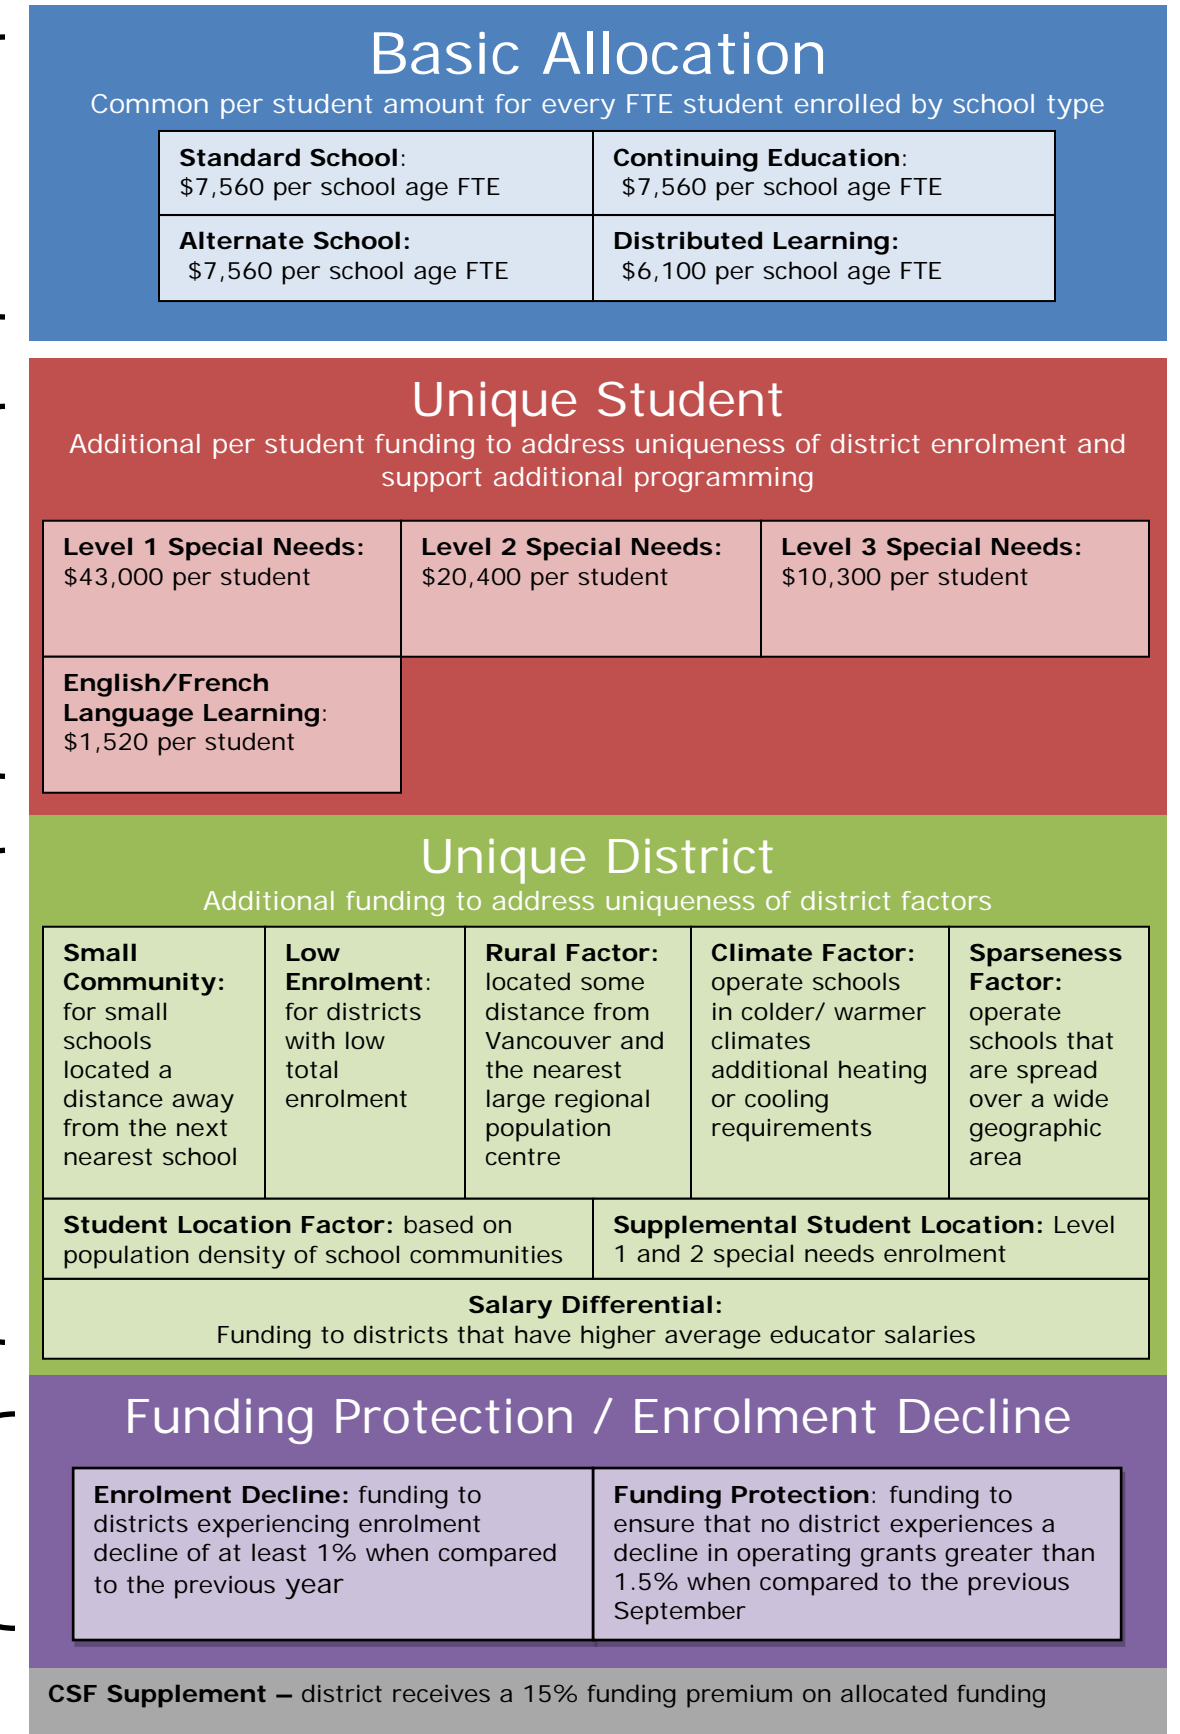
Basic Allocation
Common per student amount for every FTE student enrolled by school type

| Standard School: $7,560 per school age FTE | Continuing Education: $7,560 per school age FTE |
|---|---|
| Alternate School: $7,560 per school age FTE | Distributed Learning: $6,100 per school age FTE |

Unique Student
Additional per student funding to address uniqueness of district enrolment and support additional programming

| Level 1 Special Needs: $43,000 per student | Level 2 Special Needs: $20,400 per student | Level 3 Special Needs: $10,300 per student |
|---|---|---|
| English/French Language Learning: $1,520 per student | | |

Unique District
Additional funding to address uniqueness of district factors

| Small Community: for small schools located a distance away from the next nearest school | Low Enrolment: for districts with low total enrolment | Rural Factor: located some distance from Vancouver and the nearest large regional population centre | Climate Factor: operate schools in colder/ warmer climates additional heating or cooling requirements | Sparseness Factor: operate schools that are spread over a wide geographic area |
|---|---|---|---|---|

| Student Location Factor: based on population density of school communities | Supplemental Student Location: Level 1 and 2 special needs enrolment |
|---|---|

Salary Differential:
Funding to districts that have higher average educator salaries

Funding Protection / Enrolment Decline

| Enrolment Decline: funding to districts experiencing enrolment decline of at least 1% when compared to the previous year | Funding Protection: funding to ensure that no district experiences a decline in operating grants greater than 1.5% when compared to the previous September |
|---|---|

CSF Supplement – district receives a 15% funding premium on allocated funding